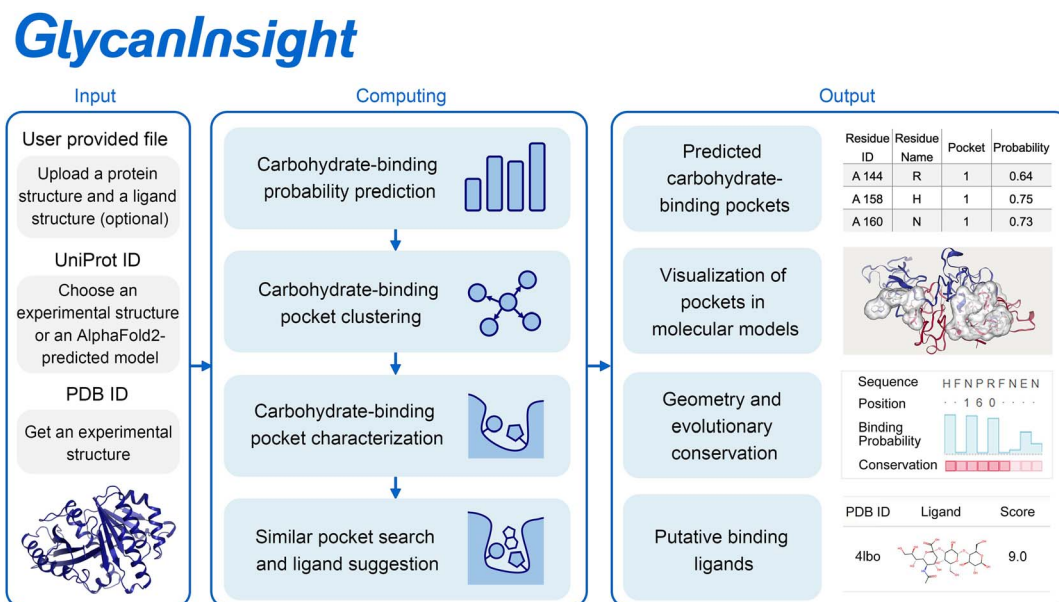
GlycanInsight

Input

User provided file

Upload a protein structure and a ligand structure (optional)

UniProt ID

Choose an experimental structure or an AlphaFold2-predicted model

PDB ID

Get an experimental structure

Computing

Carbohydrate-binding probability prediction

Carbohydrate-binding pocket clustering

Carbohydrate-binding pocket characterization

Similar pocket search and ligand suggestion

Output

Predicted carbohydrate-binding pockets

| Residue ID | Residue Name | Pocket | Probability |
|---|---|---|---|
| A 144 | R | 1 | 0.64 |
| A 158 | H | 1 | 0.75 |
| A 160 | N | 1 | 0.73 |

Visualization of pockets in molecular models

Geometry and evolutionary conservation

Sequence H F N P R F N E N
Position · · 1 6 0 · · · ·
Binding Probability
Conservation

Putative binding ligands

| PDB ID | Ligand | Score |
|---|---|---|
| 4lbo | | 9.0 |